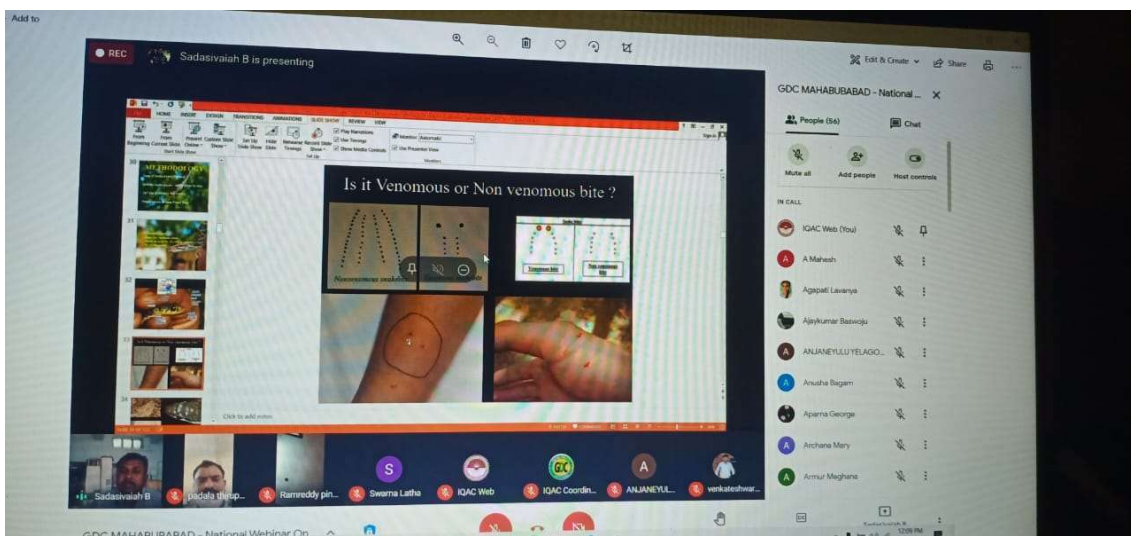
Add to

REC Sadasivaiah B is presenting

Edit & Create Share

GDC MAHABUBABAD - National ...

People (56) Chat

Mute all Add people Host controls

IN CALL

IQAC Web (You)

A Mahesh

Agapati Lavanya

Ajaykumar Baswoju

ANJANEYULU YELAGO...

Anusha Bagam

Aparna George

Archana Mary

Armur Meghana

FILE HOME INSERT DESIGN TRANSITIONS ANIMATIONS SLIDE SHOW REVIEW VIEW

From Beginning From Current Slide Present Online Custom Slide Show Set Up Slide Show Hide Slide Rehearse Timings Record Slide Show

Play Narrations Use Timings Show Media Controls

Monitor: Automatic Use Presenter View

METHODOLOGY

Is it Venomous or Non venomous bite ?

Nonvenomous snakebite

Venomous bite

Non venomous bite

Click to add notes

Sadasivaiah B padala thirup... Ramreddy pin... Swarna Latha IQAC Web IQAC Coordin... ANJANEYUL... venkateshwar...

GDC MAHABUBABAD - National Webinar On